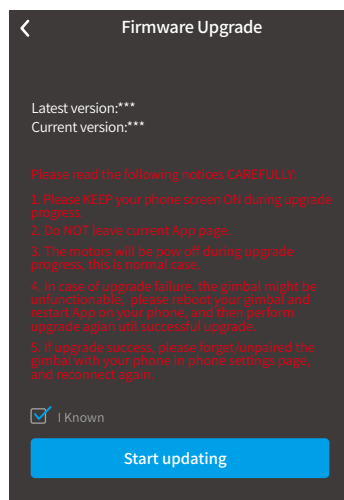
Firmware Upgrade

Latest version:***
Current version:***

Please read the following notices CAREFULLY:

1. Please KEEP your phone screen ON during upgrade progress.

2. Do NOT leave current App page.

3. The motors will be pow-off during upgrade progress, this is normal case.

4. In case of upgrade failure, the gimbal might be unfunctionable, please reboot your gimbal and restart App on your phone, and then perform upgrade agian util successful upgrade.

5. If upgrade success, please forget/unpaired the gimbal with your phone in phone settings page, and reconnect again.

I Known

Start updating